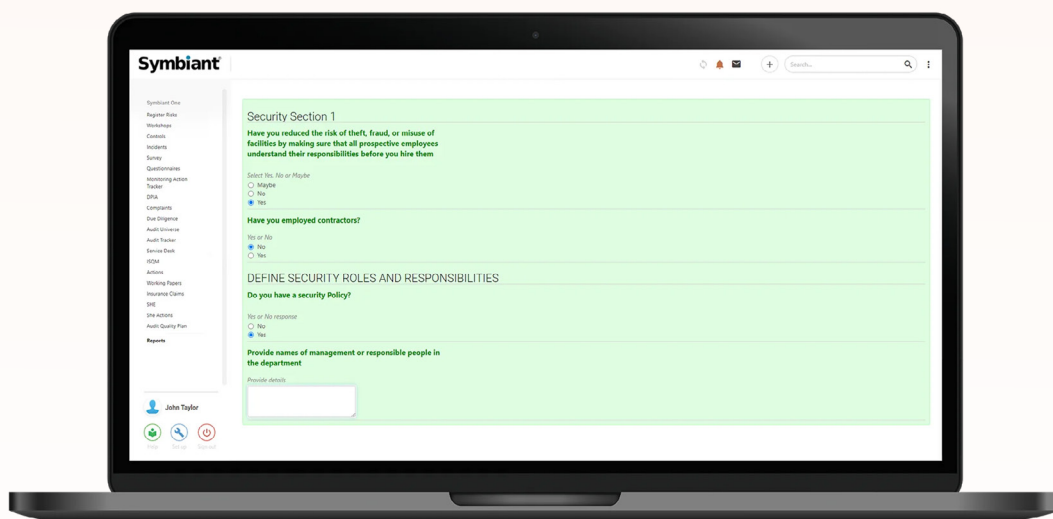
Symbiant

Search...

Symbiant One
Register Risks
Workshops
Controls
Incidents
Survey
Questionnaires
Monitoring Action Tracker
DPIA
Complaints
Due Diligence
Audit Universe
Audit Tracker
Service Desk
ISQM
Actions
Working Papers
Insurance Claims
SHE
She Actions
Audit Quality Plan
Reports

John Taylor

Help
Set-up
Sign out

Security Section 1

Have you reduced the risk of theft, fraud, or misuse of facilities by making sure that all prospective employees understand their responsibilities before you hire them

Select Yes, No or Maybe
Maybe
No
Yes

Have you employed contractors?

Yes or No
No
Yes

DEFINE SECURITY ROLES AND RESPONSIBILITIES

Do you have a security Policy?

Yes or No response
No
Yes

Provide names of management or responsible people in the department

Provide details